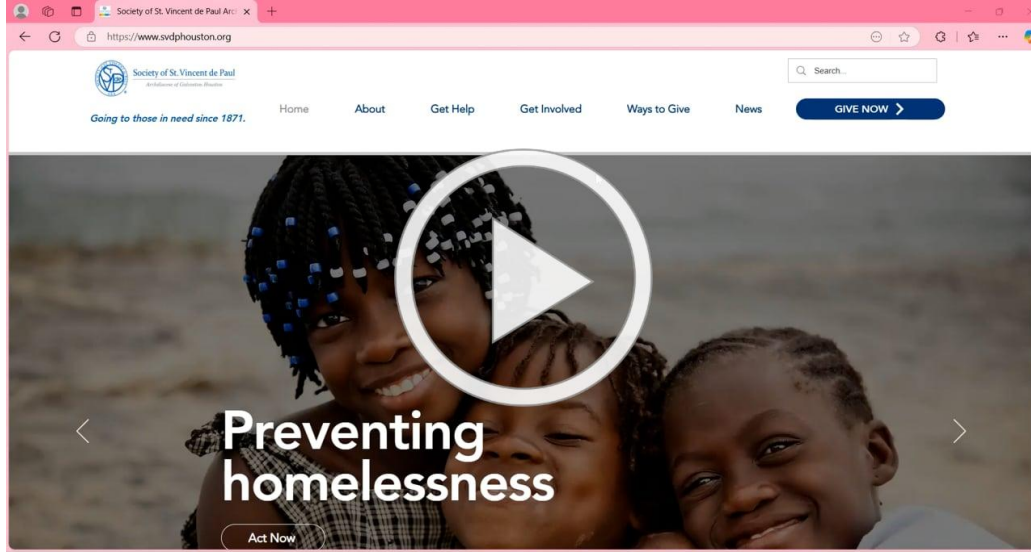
Society of St. Vincent de Paul Arc

https://www.svdphouston.org

Society of St. Vincent de Paul
Archdiocese of Galveston-Houston

Going to those in need since 1871.

Search...

Home About Get Help Get Involved Ways to Give News GIVE NOW

Preventing homelessness

Act Now